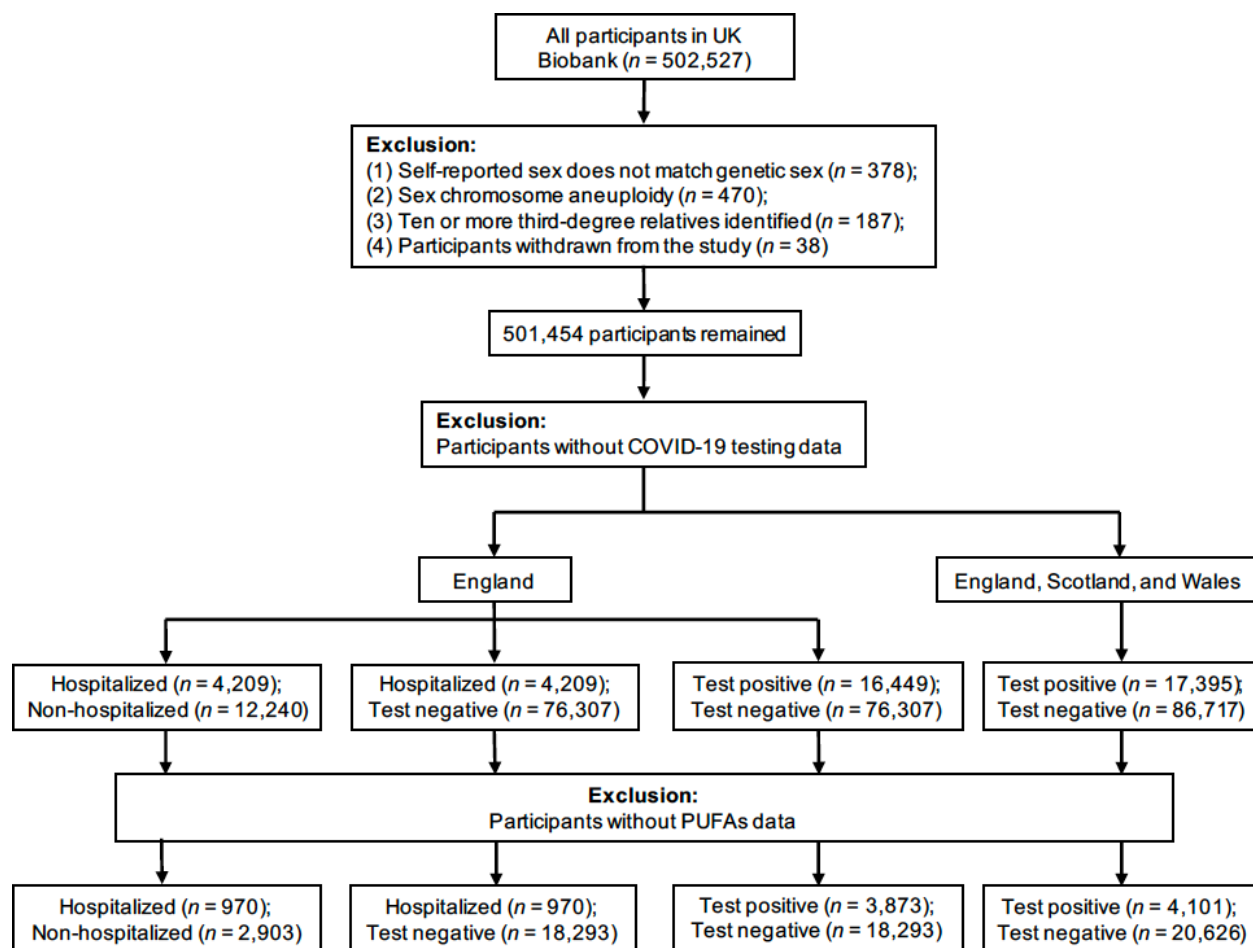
All participants in UK Biobank ($n$ = 502,527)

**Exclusion:**
(1) Self-reported sex does not match genetic sex ($n$ = 378);
(2) Sex chromosome aneuploidy ($n$ = 470);
(3) Ten or more third-degree relatives identified ($n$ = 187);
(4) Participants withdrawn from the study ($n$ = 38)

501,454 participants remained

**Exclusion:**
Participants without COVID-19 testing data

England

England, Scotland, and Wales

Hospitalized ($n$ = 4,209);
Non-hospitalized ($n$ = 12,240)

Hospitalized ($n$ = 4,209);
Test negative ($n$ = 76,307)

Test positive ($n$ = 16,449);
Test negative ($n$ = 76,307)

Test positive ($n$ = 17,395);
Test negative ($n$ = 86,717)

**Exclusion:**
Participants without PUFAs data

Hospitalized ($n$ = 970);
Non-hospitalized ($n$ = 2,903)

Hospitalized ($n$ = 970);
Test negative ($n$ = 18,293)

Test positive ($n$ = 3,873);
Test negative ($n$ = 18,293)

Test positive ($n$ = 4,101);
Test negative ($n$ = 20,626)